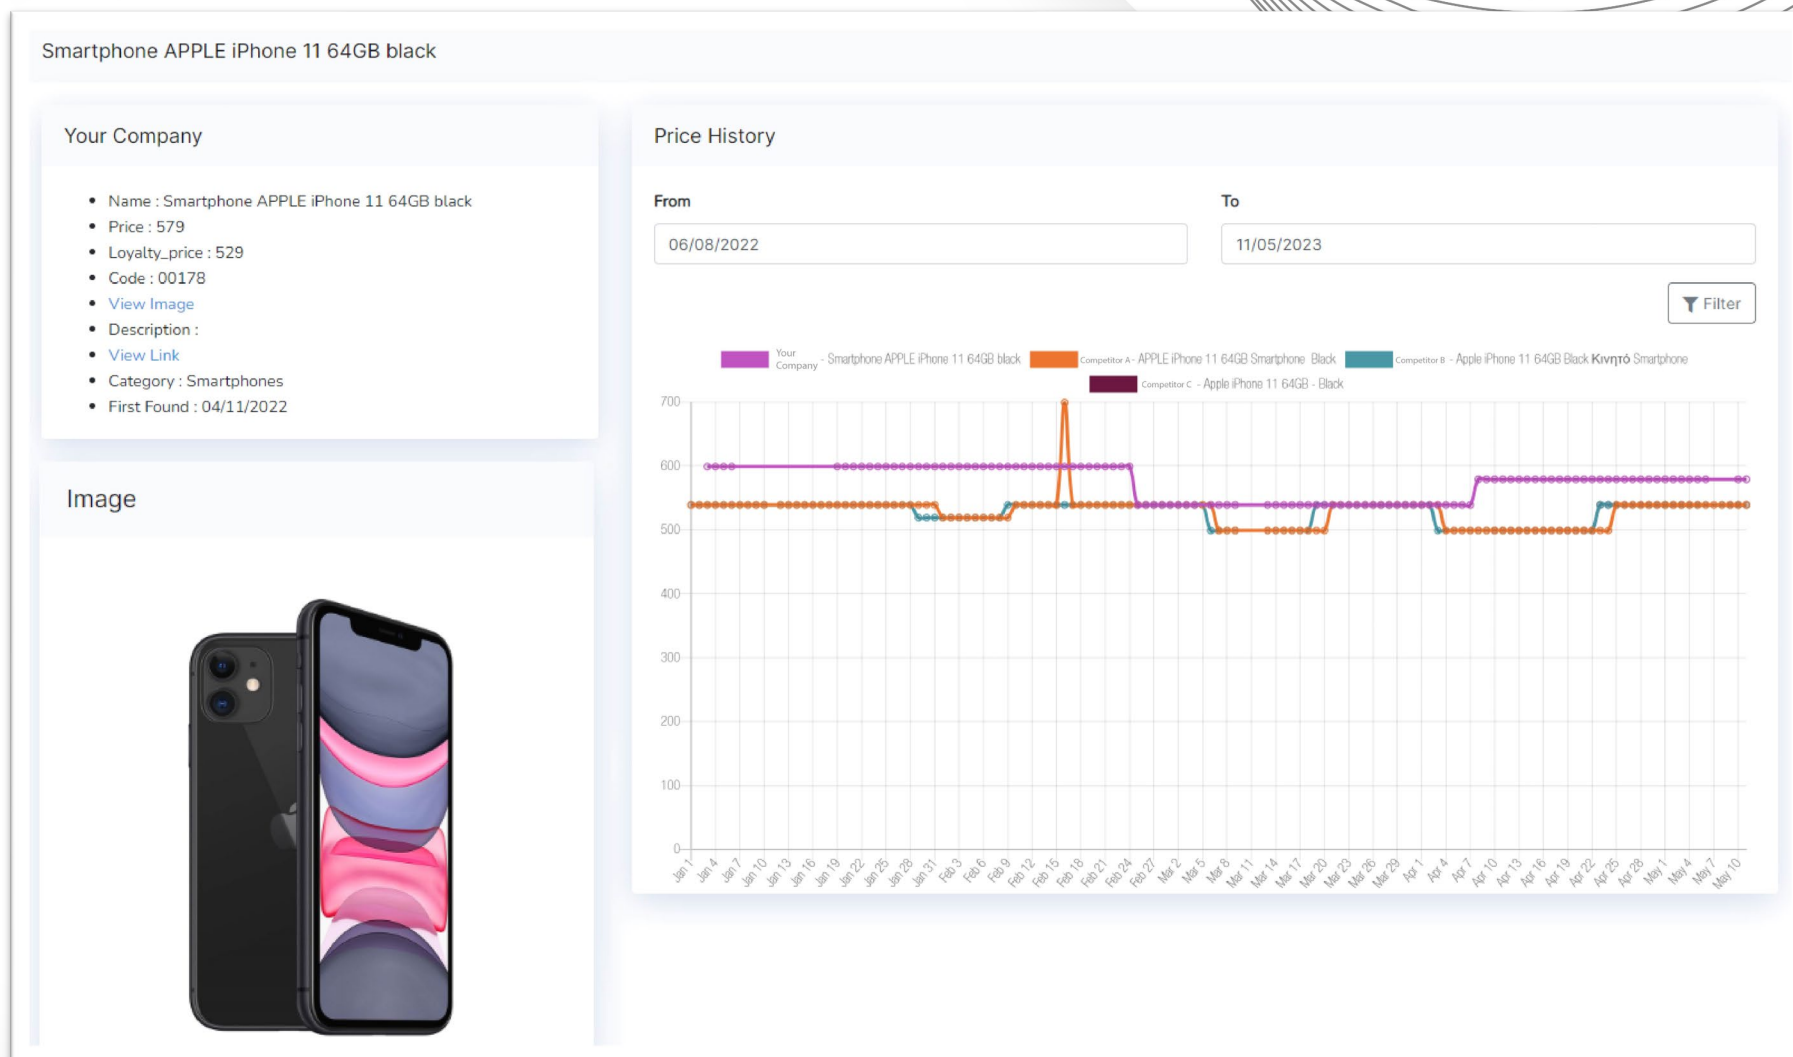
Smartphone APPLE iPhone 11 64GB black

Your Company

- Name : Smartphone APPLE iPhone 11 64GB black
- Price : 579
- Loyalty_price : 529
- Code : 00178
- View Image
- Description :
- View Link
- Category : Smartphones
- First Found : 04/11/2022

Image

Price History

From
06/08/2022

To
11/05/2023

Filter

Your Company - Smartphone APPLE iPhone 11 64GB black
Competitor A - APPLE iPhone 11 64GB Smartphone Black
Competitor B - Apple iPhone 11 64GB Black Κινητό Smartphone
Competitor C - Apple iPhone 11 64GB - Black

700
600
500
400
300
200
100
0

Jan 1, Jan 4, Jan 7, Jan 10, Jan 13, Jan 16, Jan 19, Jan 22, Jan 25, Jan 28, Jan 31, Feb 3, Feb 6, Feb 9, Feb 12, Feb 15, Feb 18, Feb 21, Feb 24, Feb 27, Mar 2, Mar 5, Mar 8, Mar 11, Mar 14, Mar 17, Mar 20, Mar 23, Mar 26, Mar 29, Apr 1, Apr 4, Apr 7, Apr 10, Apr 13, Apr 16, Apr 19, Apr 22, Apr 25, Apr 28, May 1, May 4, May 7, May 10